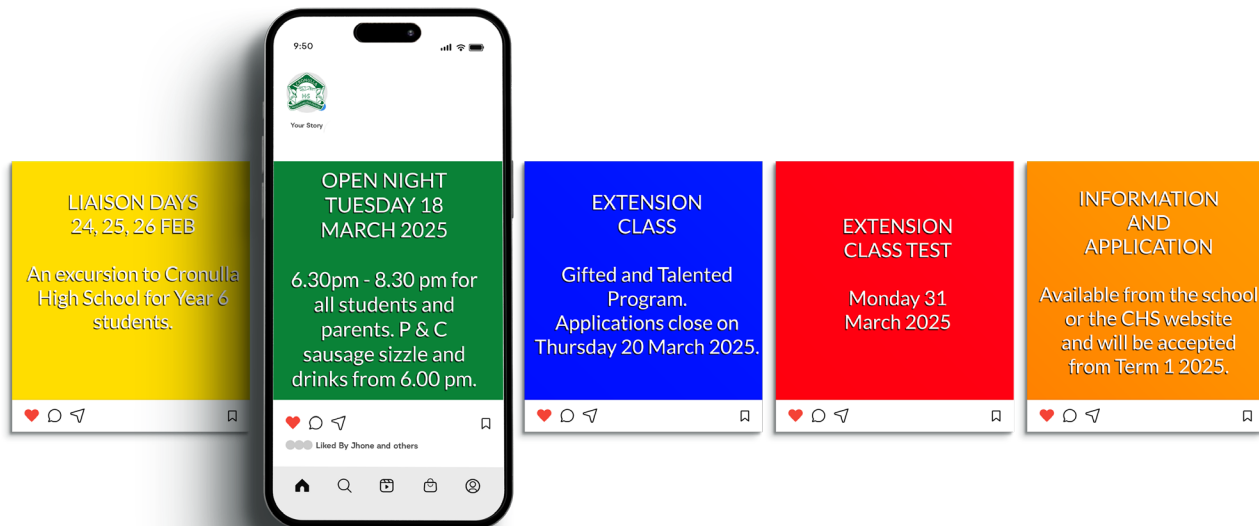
LIAISON DAYS
24, 25, 26 FEB

An excursion to Cronulla High School for Year 6 students.

9:50

HS

Your Story

OPEN NIGHT
TUESDAY 18
MARCH 2025

6.30pm - 8.30 pm for all students and parents. P & C sausage sizzle and drinks from 6.00 pm.

Liked By Jhone and others

EXTENSION
CLASS

Gifted and Talented Program.
Applications close on Thursday 20 March 2025.

EXTENSION
CLASS TEST

Monday 31
March 2025

INFORMATION
AND
APPLICATION

Available from the school or the CHS website and will be accepted from Term 1 2025.